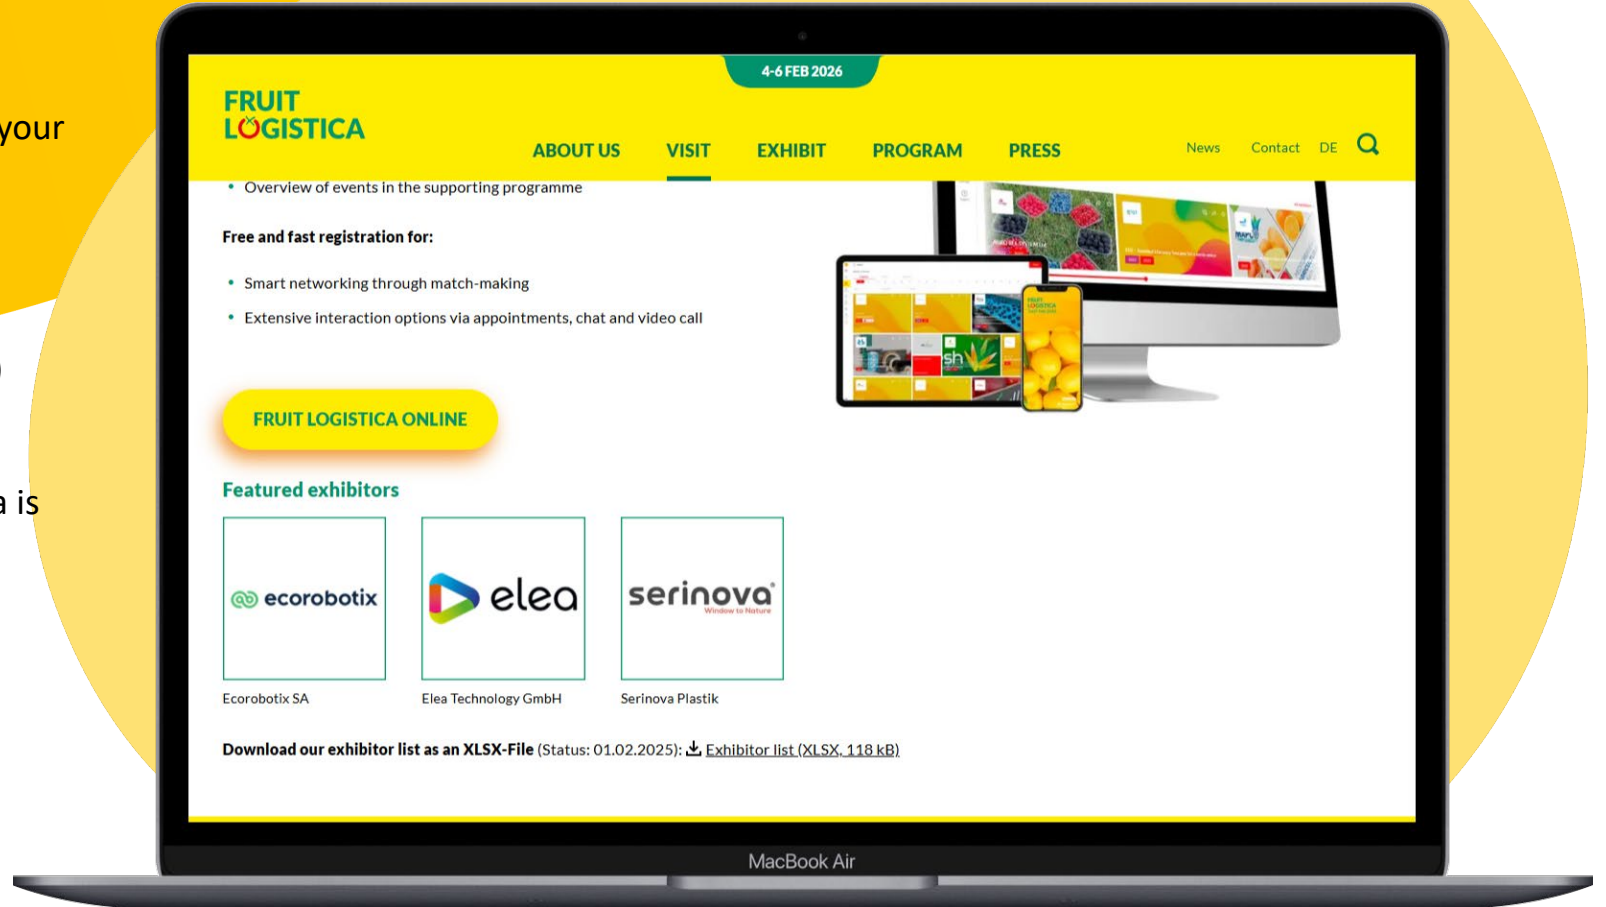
your

a is

4-6 FEB 2026

FRUIT LOGISTICA

ABOUT US VISIT EXHIBIT PROGRAM PRESS

News Contact DE

• Overview of events in the supporting programme

Free and fast registration for:

• Smart networking through match-making
• Extensive interaction options via appointments, chat and video call

FRUIT LOGISTICA ONLINE

Featured exhibitors

ecorobotix

elea

serinova
Window to Nature

Ecorobotix SA

Elea Technology GmbH

Serinova Plastik

Download our exhibitor list as an XLSX-File (Status: 01.02.2025): Exhibitor list (XLSX, 118 kB)

MacBook Air